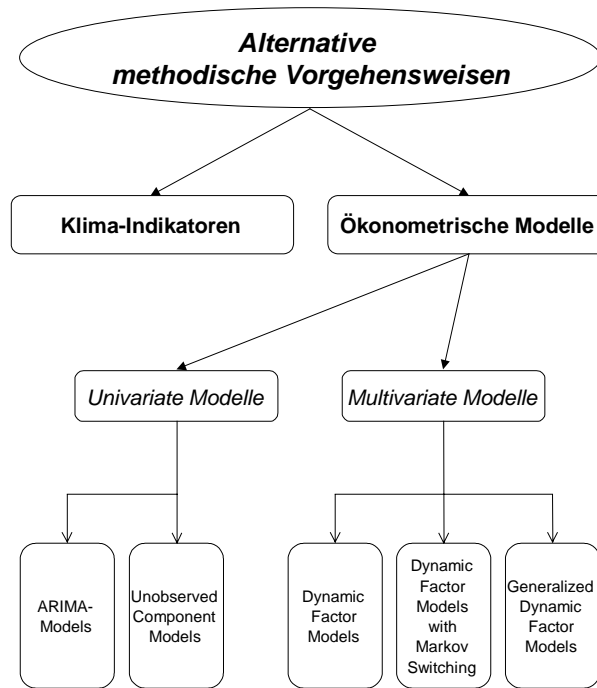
Alternative methodische Vorgehensweisen

Klima-Indikatoren

Ökonometrische Modelle

Univariate Modelle

Multivariate Modelle

ARIMA-Models

Unobserved Component Models

Dynamic Factor Models

Dynamic Factor Models with Markov Switching

Generalized Dynamic Factor Models